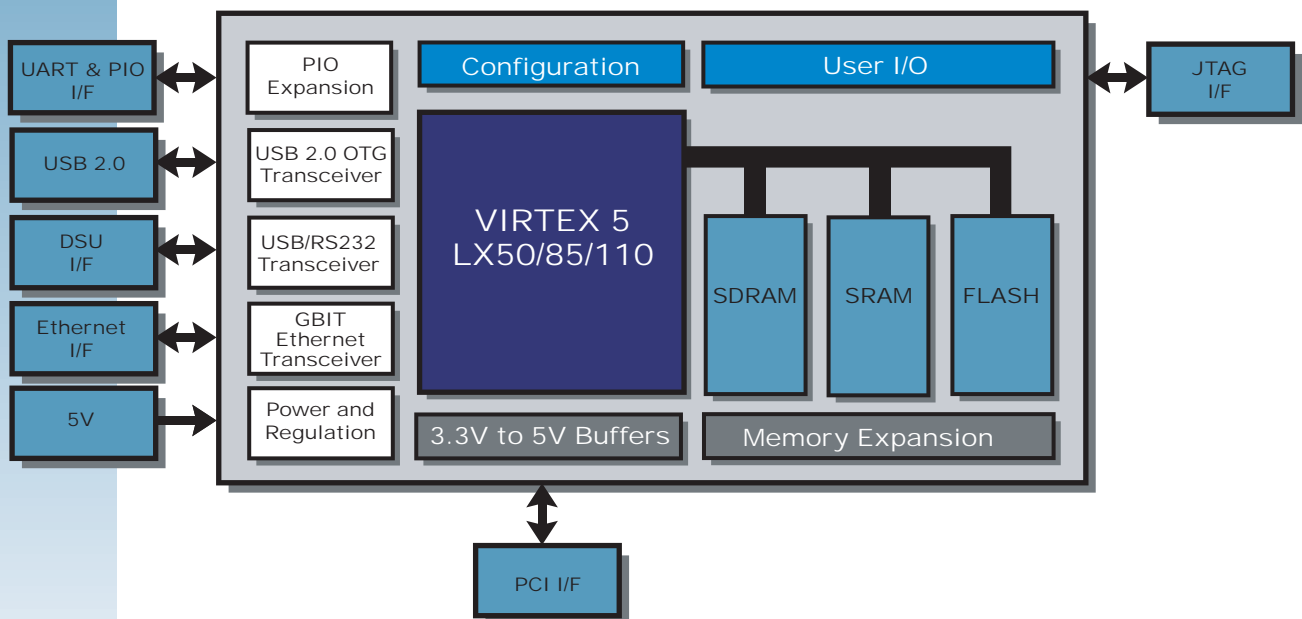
UART & PIO I/F

USB 2.0

DSU I/F

Ethernet I/F

5V

PIO Expansion

USB 2.0 OTG Transceiver

USB/RS232 Transceiver

GBIT Ethernet Transceiver

Power and Regulation

Configuration

User I/O

VIRTEX 5 LX50/85/110

SDRAM

SRAM

FLASH

3.3V to 5V Buffers

Memory Expansion

JTAG I/F

PCI I/F